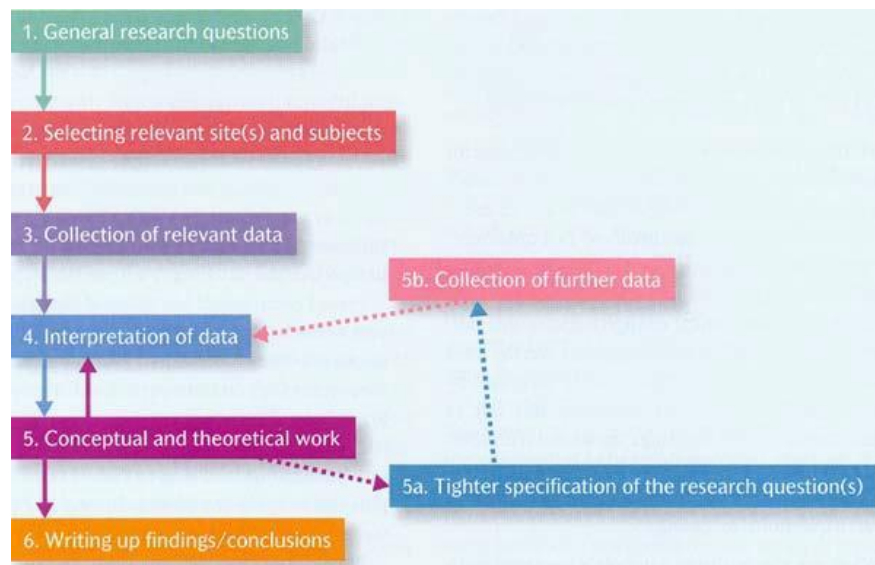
1. General research questions

2. Selecting relevant site(s) and subjects

3. Collection of relevant data

5b. Collection of further data

4. Interpretation of data

5. Conceptual and theoretical work

5a. Tighter specification of the research question(s)

6. Writing up findings/conclusions